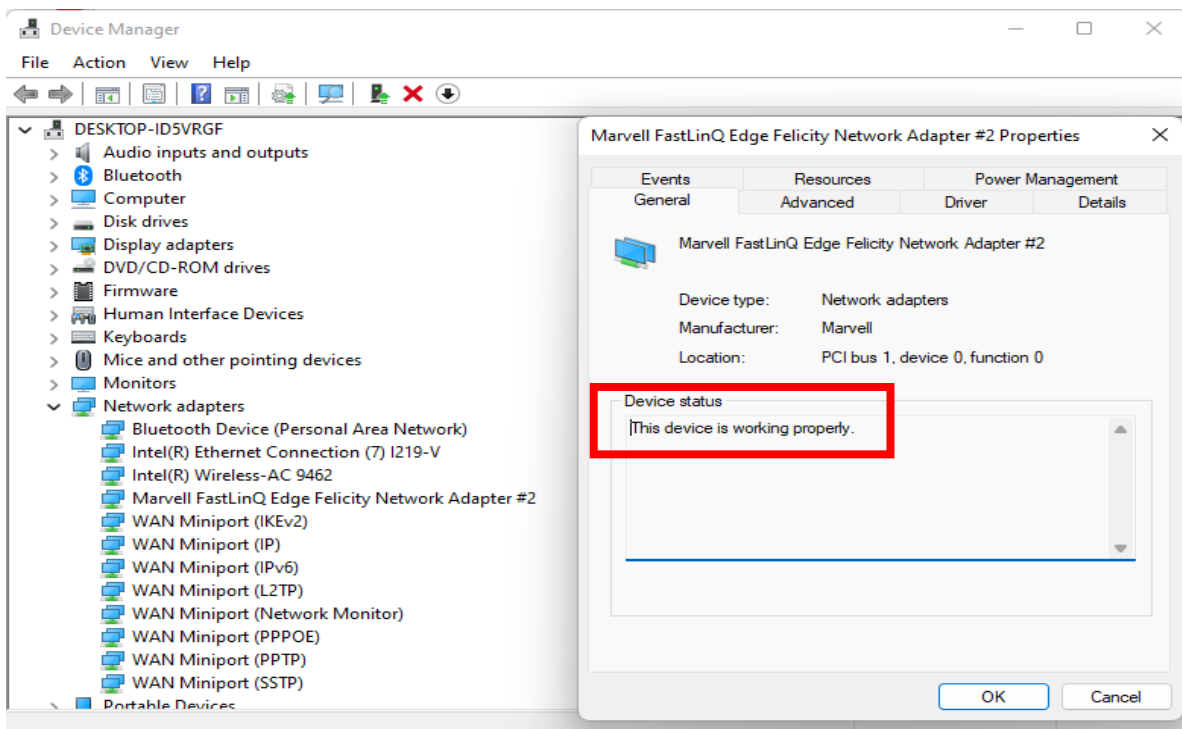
Device Manager

File Action View Help

DESKTOP-ID5VRGF
Audio inputs and outputs
Bluetooth
Computer
Disk drives
Display adapters
DVD/CD-ROM drives
Firmware
Human Interface Devices
Keyboards
Mice and other pointing devices
Monitors
Network adapters
Bluetooth Device (Personal Area Network)
Intel(R) Ethernet Connection (7) I219-V
Intel(R) Wireless-AC 9462
Marvell FastLinQ Edge Felicity Network Adapter #2
WAN Miniport (IKEv2)
WAN Miniport (IP)
WAN Miniport (IPv6)
WAN Miniport (L2TP)
WAN Miniport (Network Monitor)
WAN Miniport (PPPOE)
WAN Miniport (PPTP)
WAN Miniport (SSTP)
Portable Devices

Marvell FastLinQ Edge Felicity Network Adapter #2 Properties

Events | Resources | Power Management
General | Advanced | Driver | Details

Marvell FastLinQ Edge Felicity Network Adapter #2

Device type: Network adapters
Manufacturer: Marvell
Location: PCI bus 1, device 0, function 0

Device status
This device is working properly.

OK Cancel